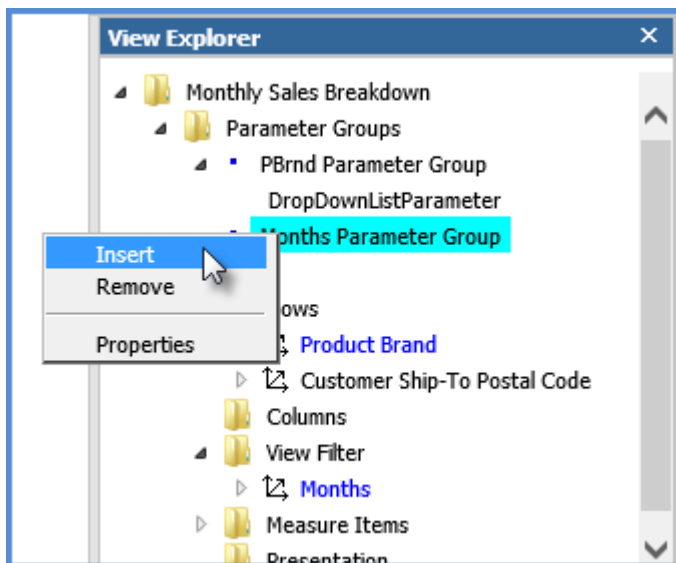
View Explorer

×

Monthly Sales Breakdown

Parameter Groups

PBrnd Parameter Group

DropDownListParameter

Months Parameter Group

Insert

Remove

Properties

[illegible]ows

Product Brand

Customer Ship-To Postal Code

Columns

View Filter

Months

Measure Items

Presentation